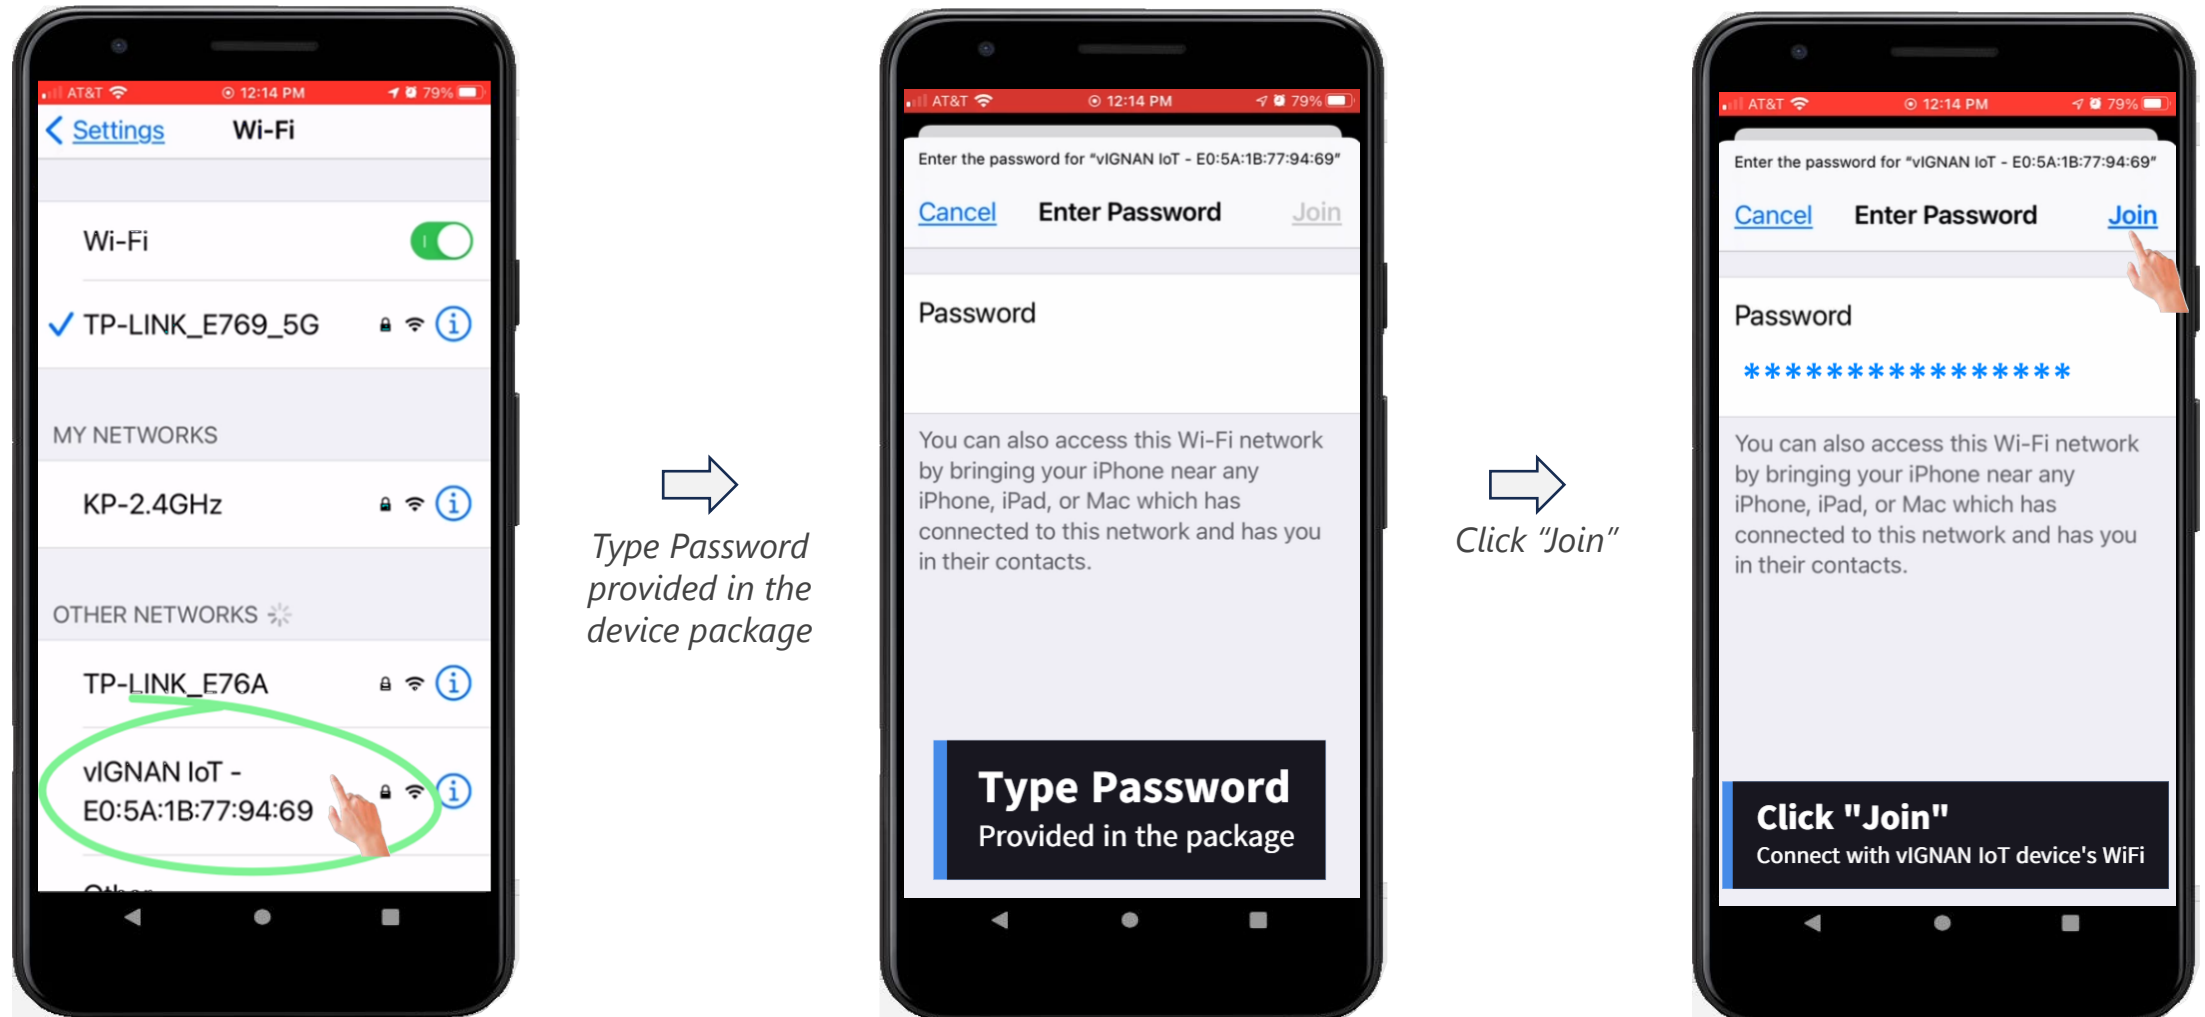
AT&T 12:14 PM 79%

Settings Wi-Fi

Wi-Fi

TP-LINK_E769_5G

MY NETWORKS

KP-2.4GHz

OTHER NETWORKS

TP-LINK_E76A

vIGNAN IoT - E0:5A:1B:77:94:69

Type Password provided in the device package

AT&T 12:14 PM 79%

Enter the password for "vIGNAN IoT - E0:5A:1B:77:94:69"

Cancel Enter Password Join

Password

You can also access this Wi-Fi network by bringing your iPhone near any iPhone, iPad, or Mac which has connected to this network and has you in their contacts.

Type Password
Provided in the package

Click "Join"

AT&T 12:14 PM 79%

Enter the password for "vIGNAN IoT - E0:5A:1B:77:94:69"

Cancel Enter Password Join

Password

****************

You can also access this Wi-Fi network by bringing your iPhone near any iPhone, iPad, or Mac which has connected to this network and has you in their contacts.

Click "Join"
Connect with vIGNAN IoT device's WiFi